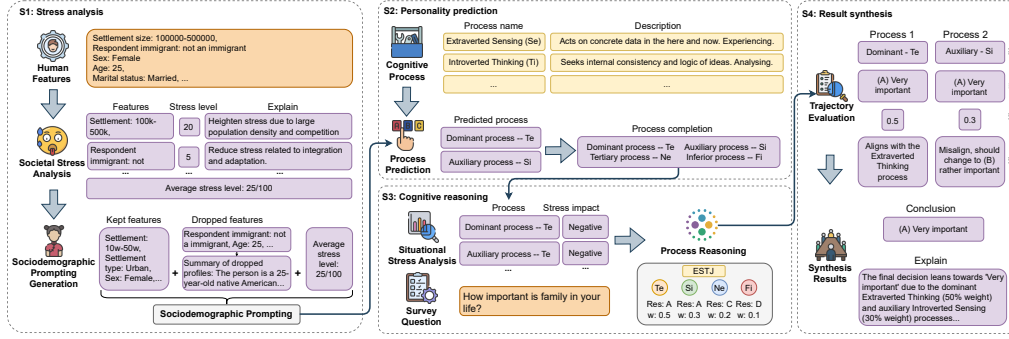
S1: Stress analysis

Human Features

Settlement size: 100000-500000,
Respondent immigrant: not an immigrant
Sex: Female
Age: 25,
Marital status: Married, ...

Societal Stress Analysis

| Features | Stress level | Explain |
|---|---|---|
| Settlement: 100k-500k, | 20 | Heighten stress due to large population density and competition |
| Respondent immigrant: not | 5 | Reduce stress related to integration and adaptation. |
| ... | ... | ... |

Average stress level: 25/100

Sociodemographic Prompting Generation

Kept features
Settlement: 10w-50w, Settlement type: Urban, Sex: Female,...

+

Dropped features
Respondent immigrant: not a immigrant, Age: 25, ...
Summary of dropped profiles: The person is a 25-year-old native American...

+

Average stress level: 25/100

Sociodemographic Prompting

S2: Personality prediction

Cognitive Process

| Process name | Description |
|---|---|
| Extraverted Sensing (Se) | Acts on concrete data in the here and now. Experiencing. |
| Introverted Thinking (Ti) | Seeks internal consistency and logic of ideas. Analysing. |
| ... | ... |

Process Prediction

Predicted process
Dominant process -- Te
Auxiliary process -- Si

Process completion
Dominant process -- Te
Tertiary process -- Ne
Auxiliary process -- Si
Inferior process -- Fi

S3: Cognitive reasoning

Situational Stress Analysis

| Process | Stress impact |
|---|---|
| Dominant process -- Te | Negative |
| Auxiliary process -- Te | Negative |
| ... | ... |

Process Reasoning

ESTJ
Te Res: A w: 0.5
Si Res: A w: 0.3
Ne Res: C w: 0.2
Fi Res: D w: 0.1

Survey Question

How important is family in your life?

S4: Result synthesis

Trajectory Evaluation

| Process 1 | Process 2 |
|---|---|
| Dominant - Te | Auxiliary - Si |
| (A) Very important | (A) Very important |
| 0.5 | 0.3 |
| Aligns with the Extraverted Thinking process | Misalign, should change to (B) rather important |

Conclusion
(A) Very important

Synthesis Results

Explain
The final decision leans towards 'Very important' due to the dominant Extraverted Thinking (50% weight) and auxiliary Introverted Sensing (30% weight) processes...